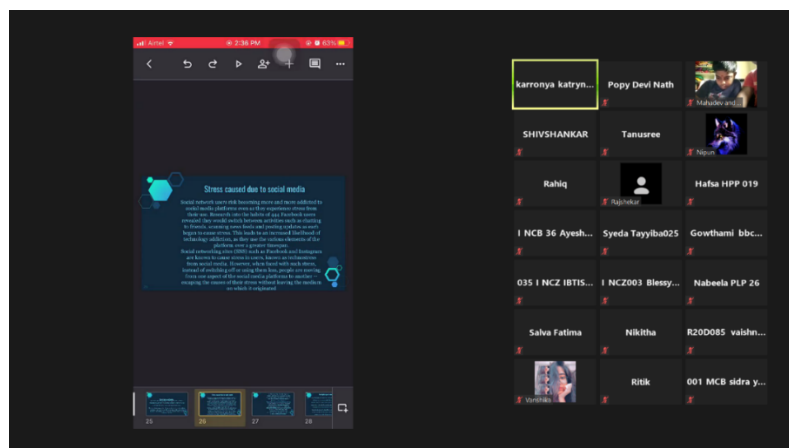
Airtel 2:36 PM 83%

Stress caused due to social media

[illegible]

25 26 27 28

karronya katryn...
Popy Devi Nath
Mahadev and...
SHIVSHANKAR
Tanusree
Nipun
Rahiq
Rajshekar
Hafsa HPP 019
I NCB 36 Ayesh...
Syeda Tayyiba025
Gowthami bbc...
035 I NCZ IBTIS...
I NCZ003 Blessy...
Nabeela PLP 26
Salva Fatima
Nikitha
R20D085 vaishn...
Vanshika
Ritik
001 MCB sidra y...